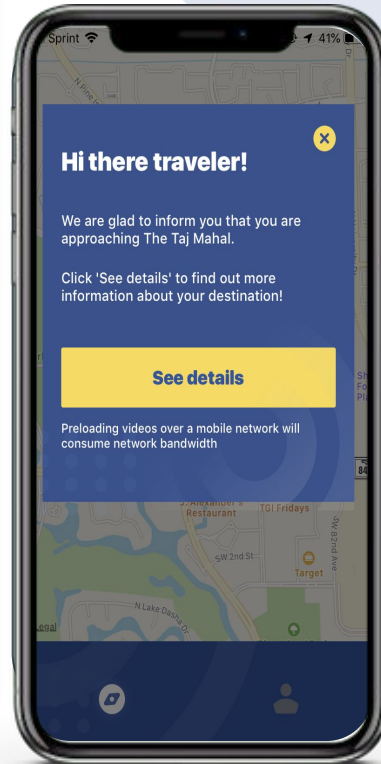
Sprint 41%

N Pine

Hi there traveler!

We are glad to inform you that you are approaching The Taj Mahal.

Click 'See details' to find out more information about your destination!

See details

Preloading videos over a mobile network will consume network bandwidth

S. Alexander's Restaurant

TGI Fridays

SW 2nd St

Target

NW 82nd Ave

N Lake Dasha Dr

Legal